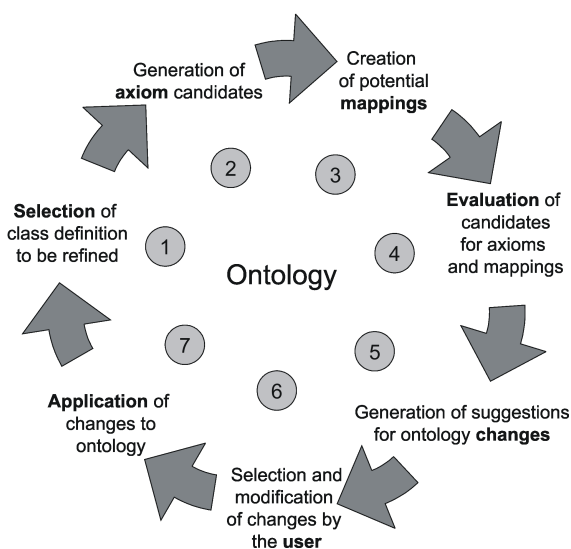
Generation of **axiom** candidates

Creation of potential **mappings**

**Evaluation** of candidates for axioms and mappings

Generation of suggestions for ontology **changes**

Selection and modification of changes by the **user**

**Application** of changes to ontology

**Selection** of class definition to be refined

Ontology

1

2

3

4

5

6

7